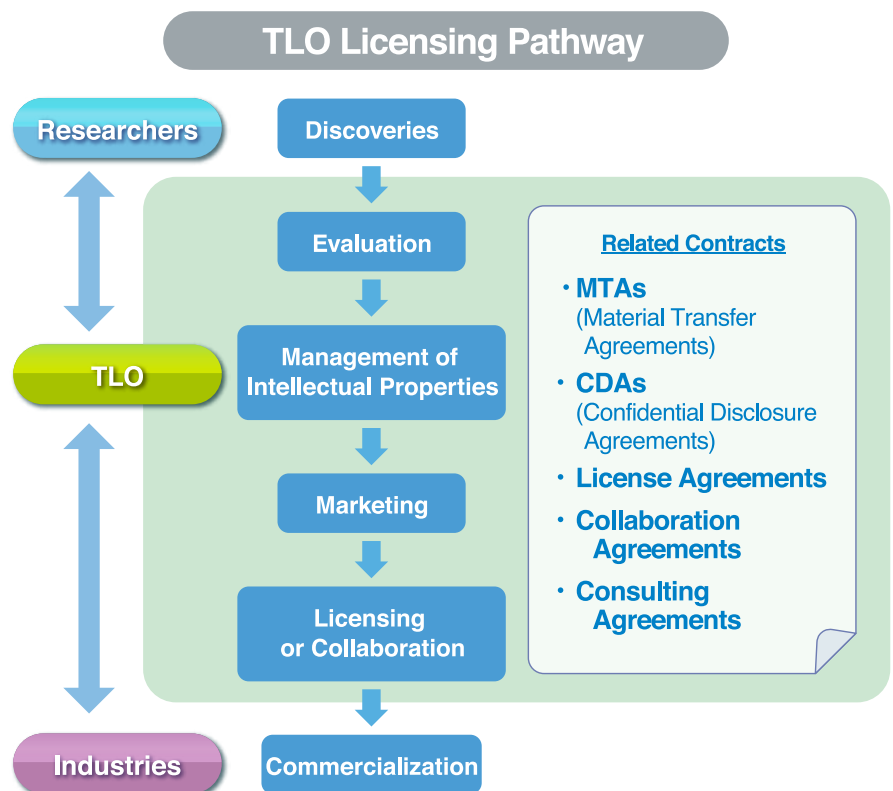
TLO Licensing Pathway

Researchers

TLO

Industries

Discoveries

Evaluation

Management of Intellectual Properties

Marketing

Licensing or Collaboration

Commercialization

Related Contracts

・MTAs (Material Transfer Agreements)

・CDAs (Confidential Disclosure Agreements)

・License Agreements

・Collaboration Agreements

・Consulting Agreements